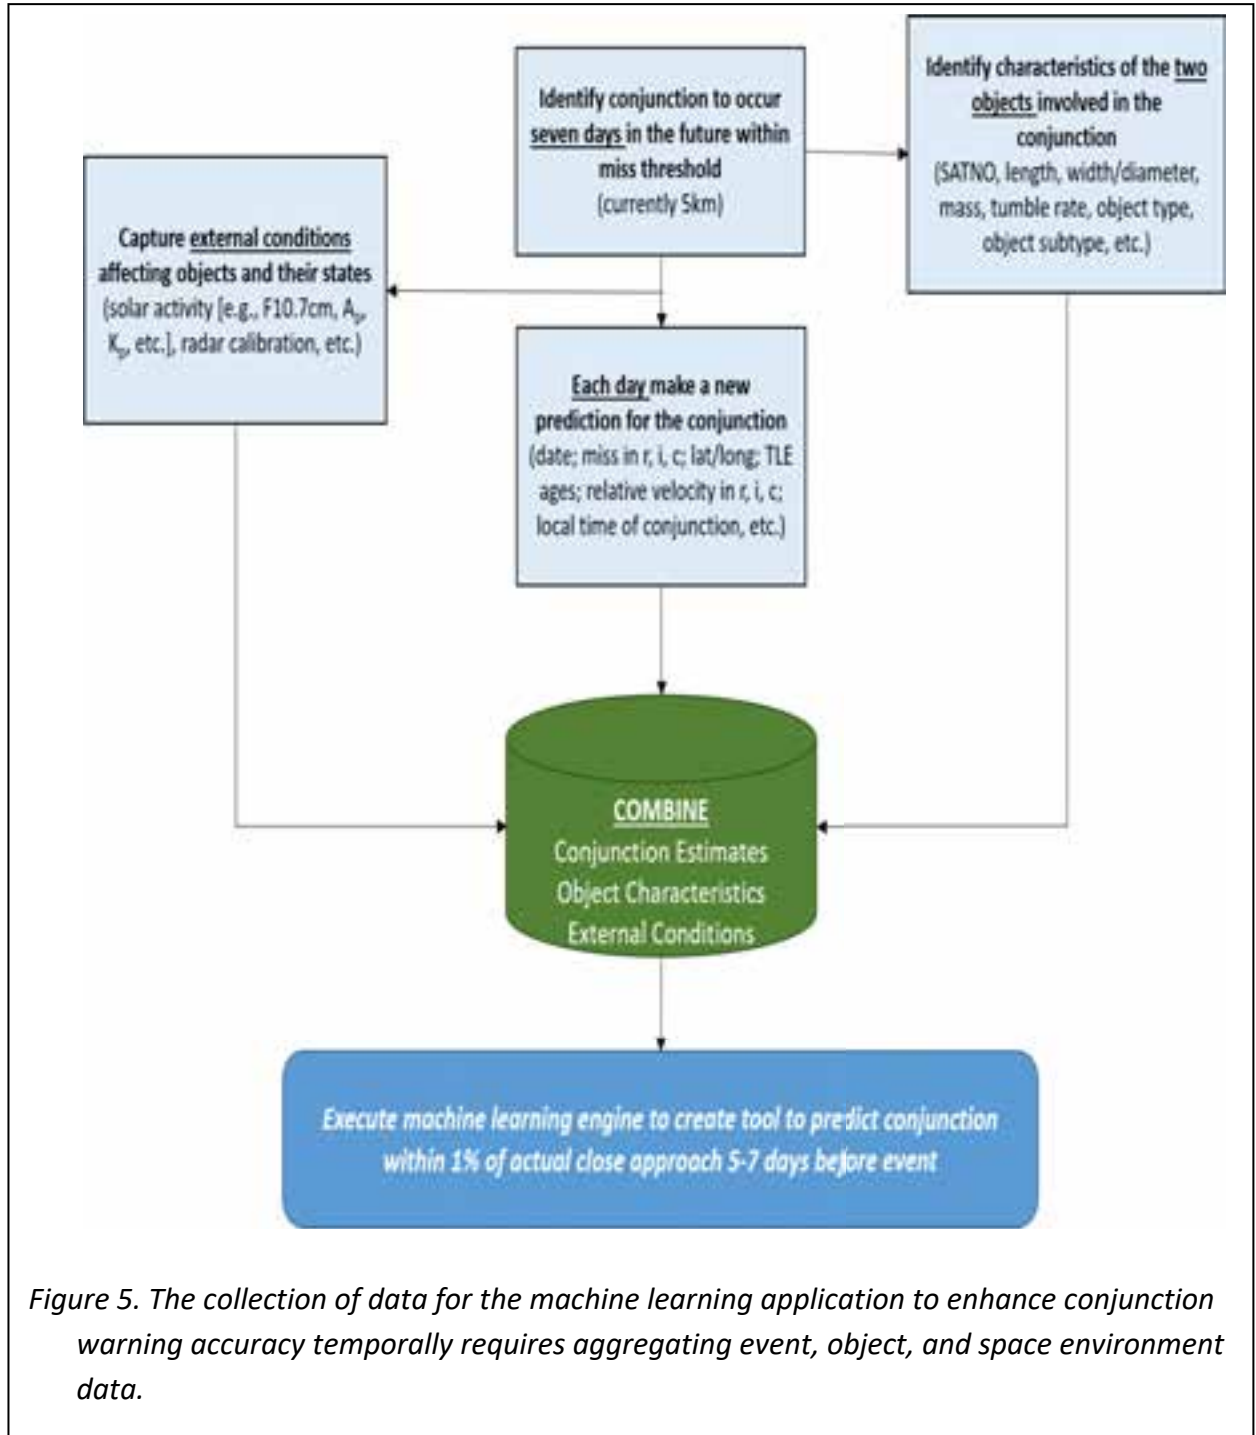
Identify conjunction to occur seven days in the future within miss threshold (currently 5km)

Identify characteristics of the two objects involved in the conjunction (SATNO, length, width/diameter, mass, tumble rate, object type, object subtype, etc.)

Capture external conditions affecting objects and their states (solar activity [e.g., F10.7cm, $A_p$, $K_p$, etc.], radar calibration, etc.)

Each day make a new prediction for the conjunction (date; miss in r, i, c; lat/long; TLE ages; relative velocity in r, i, c; local time of conjunction, etc.)

COMBINE
Conjunction Estimates
Object Characteristics
External Conditions

Execute machine learning engine to create tool to predict conjunction within 1% of actual close approach 5-7 days before event

Figure 5. The collection of data for the machine learning application to enhance conjunction warning accuracy temporally requires aggregating event, object, and space environment data.